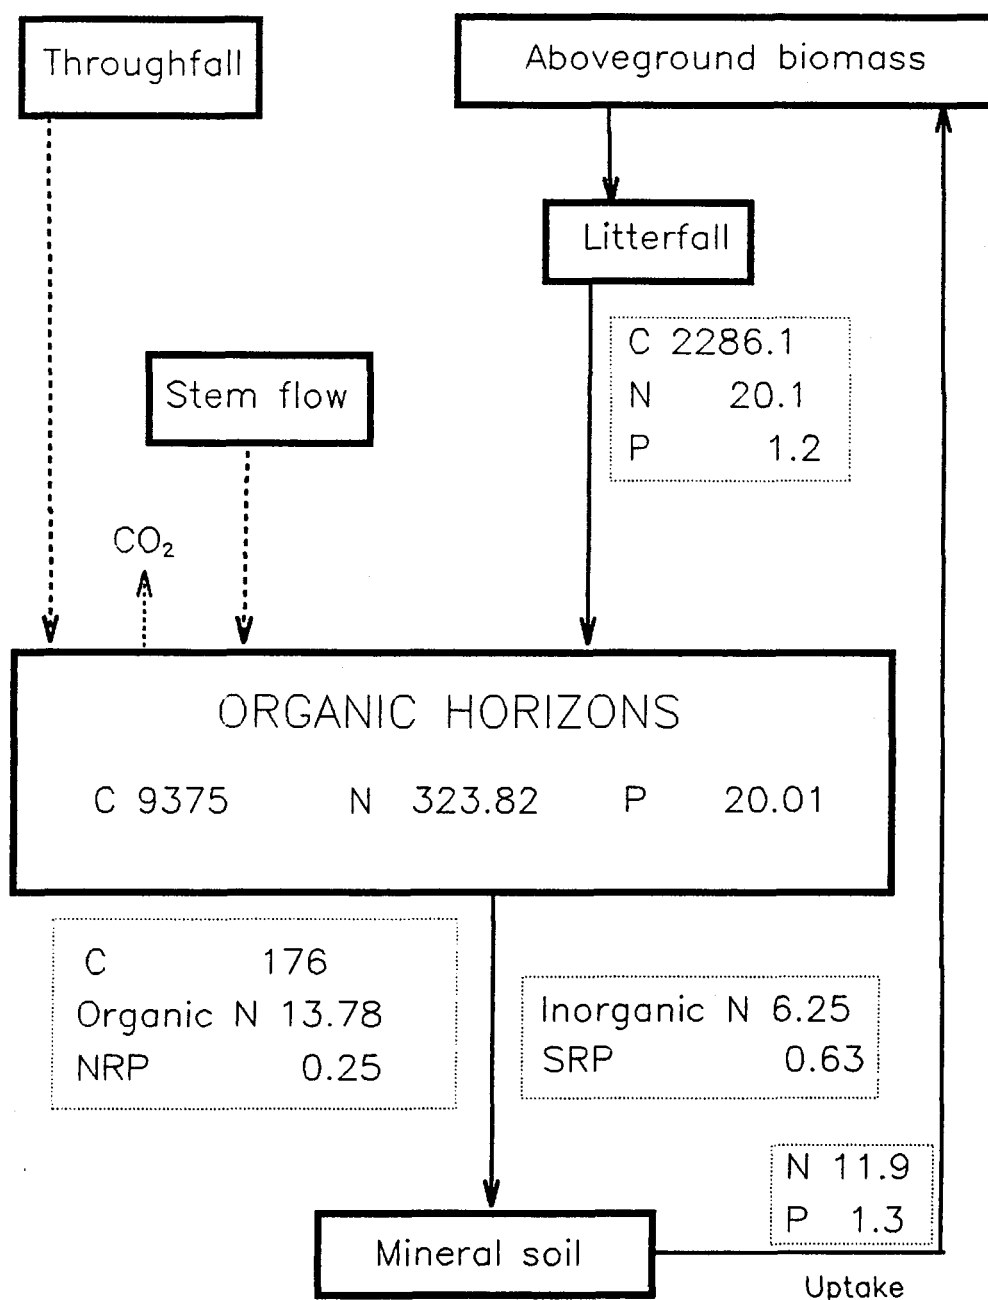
Throughfall

Aboveground biomass

Litterfall

| C | 2286.1 |
|---|---|
| N | 20.1 |
| P | 1.2 |

Stem flow

$CO_2$

ORGANIC HORIZONS

C 9375 N 323.82 P 20.01

| C | 176 |
|---|---|
| Organic N | 13.78 |
| NRP | 0.25 |

| Inorganic N | 6.25 |
|---|---|
| SRP | 0.63 |

| N | 11.9 |
|---|---|
| P | 1.3 |

Mineral soil

Uptake